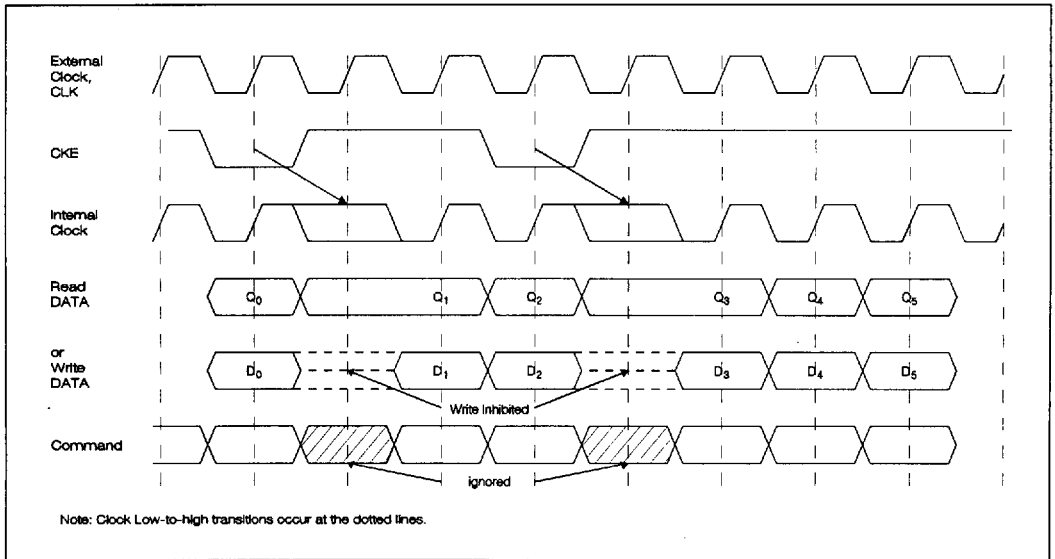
External Clock, CLK

CKE

Internal Clock

Read DATA

$Q_0$ $Q_1$ $Q_2$ $Q_3$ $Q_4$ $Q_5$

or Write DATA

$D_0$ $D_1$ $D_2$ $D_3$ $D_4$ $D_5$

Write Inhibited

Command

ignored

Note: Clock Low-to-high transitions occur at the dotted lines.